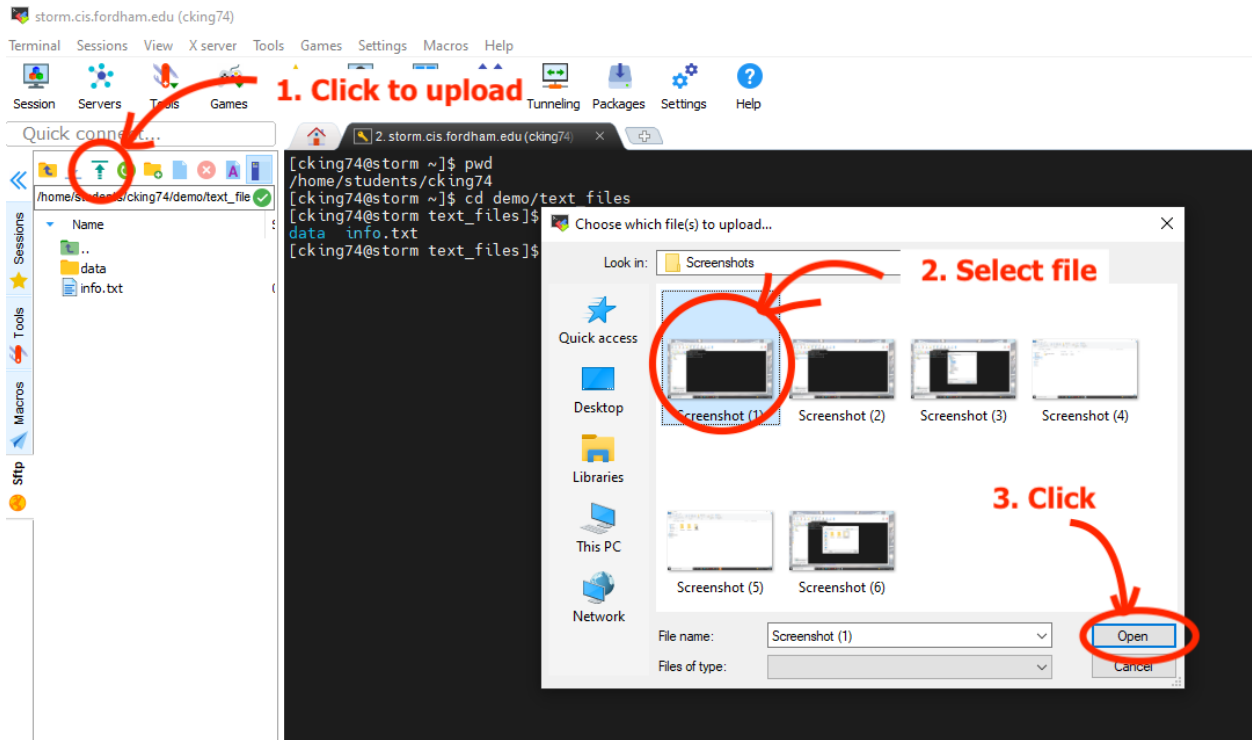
storm.cis.fordham.edu (cking74)

Terminal Sessions View X server Tools Games Settings Macros Help

Session Servers Tools Games Tunneling Packages Settings Help

1. Click to upload

Quick connect...

2. storm.cis.fordham.edu (cking74)

/home/students/cking74/demo/text_file

Name
..
data
info.txt

Sessions Tools Macros Sftp

[cking74@storm ~]$ pwd
/home/students/cking74
[cking74@storm ~]$ cd demo/text_files
[cking74@storm text_files]$ ls
data info.txt
[cking74@storm text_files]$

Choose which file(s) to upload...

Look in: Screenshots

2. Select file

Quick access
Desktop
Libraries
This PC
Network

Screenshot (1) Screenshot (2) Screenshot (3) Screenshot (4)
Screenshot (5) Screenshot (6)

3. Click

File name: Screenshot (1)
Files of type:

Open
Cancel